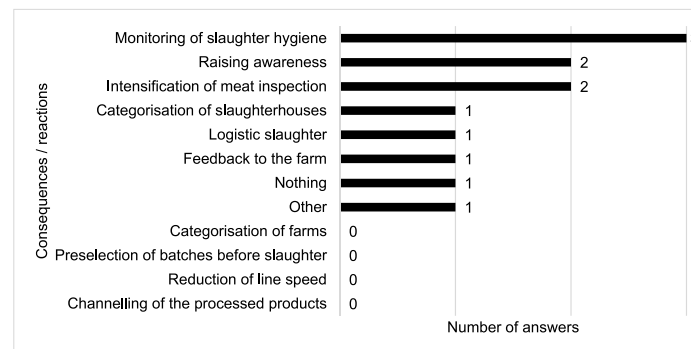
Monitoring of slaughter hygiene
Raising awareness 2
Intensification of meat inspection 2
Categorisation of slaughterhouses 1
Logistic slaughter 1
Feedback to the farm 1
Nothing 1
Other 1
Categorisation of farms 0
Preselection of batches before slaughter 0
Reduction of line speed 0
Channelling of the processed products 0

Consequences / reactions

Number of answers